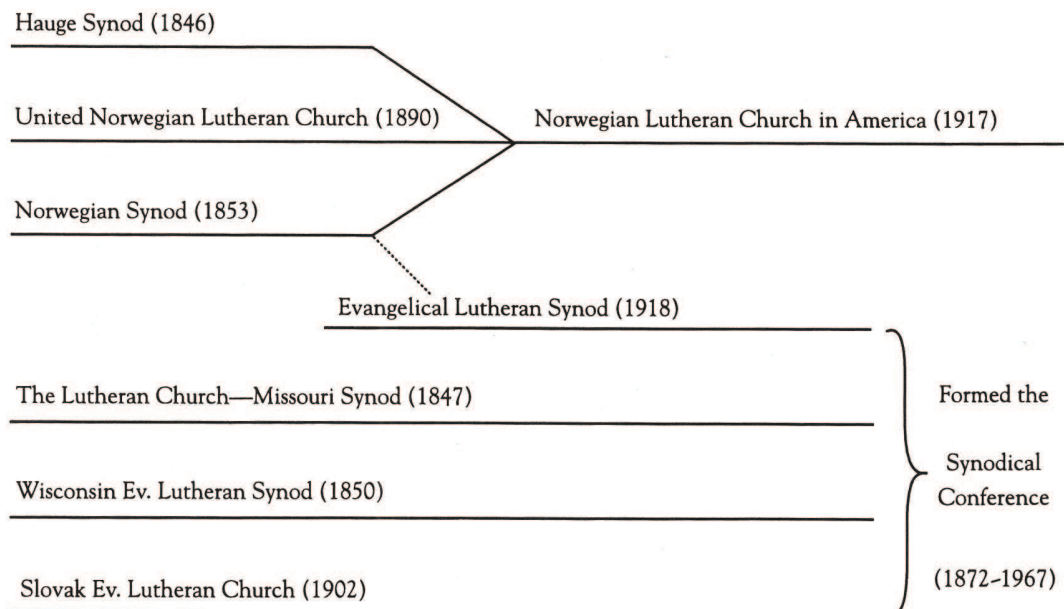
Hauge Synod (1846)

United Norwegian Lutheran Church (1890)

Norwegian Lutheran Church in America (1917)

Norwegian Synod (1853)

Evangelical Lutheran Synod (1918)

The Lutheran Church—Missouri Synod (1847)

Wisconsin Ev. Lutheran Synod (1850)

Slovak Ev. Lutheran Church (1902)

Formed the Synodical Conference (1872–1967)